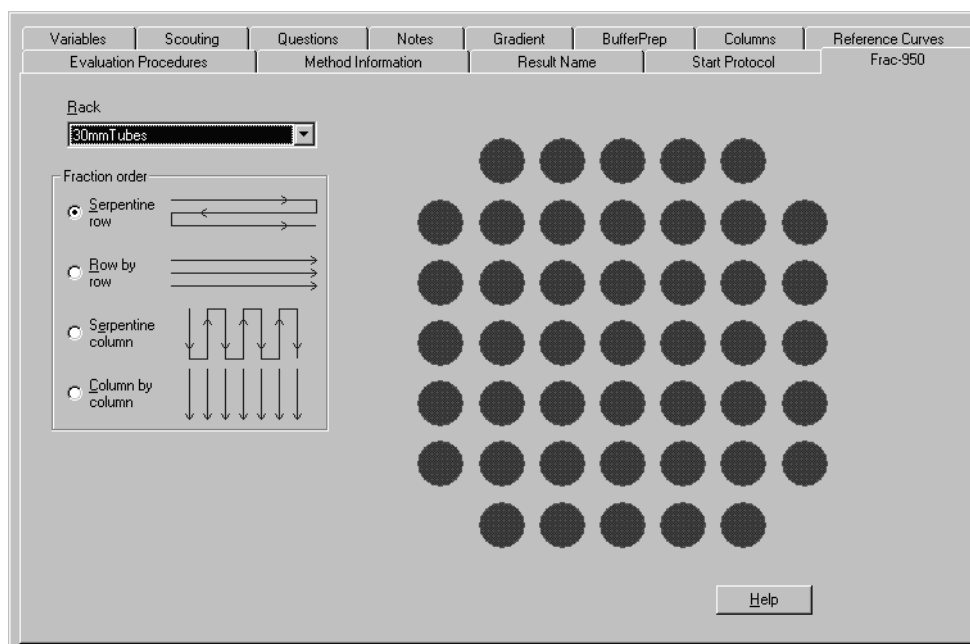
Variables | Scouting | Questions | Notes | Gradient | BufferPrep | Columns | Reference Curves
Evaluation Procedures | Method Information | Result Name | Start Protocol | Frac-950

Rack
30mmTubes

Fraction order
Serpentine row
Row by row
Serpentine column
Column by column

Help